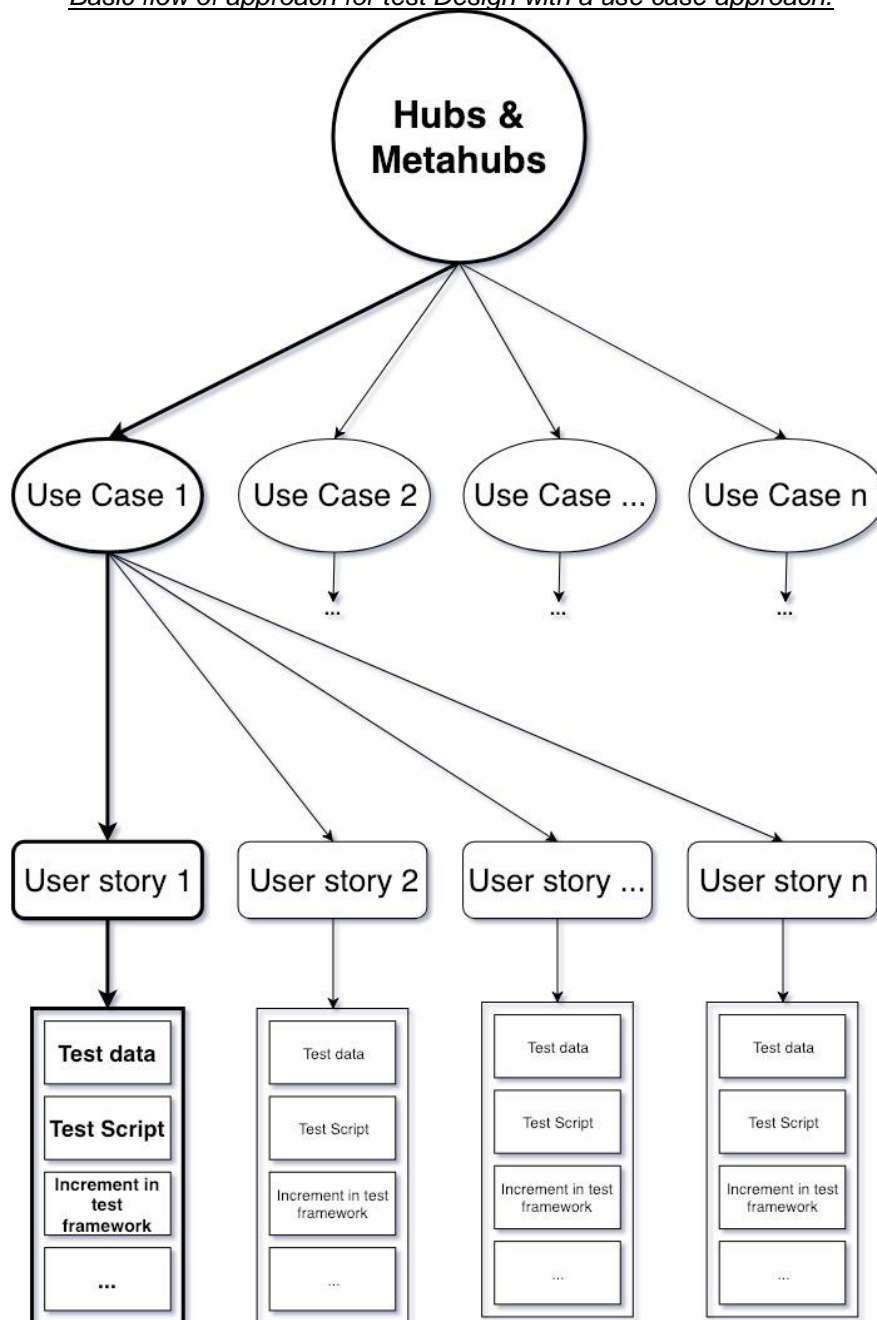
Basic flow of approach for test Design with a use case approach:

Hubs & Metahubs

Use Case 1

Use Case 2

Use Case ...

Use Case n

...

...

...

User story 1

User story 2

User story ...

User story n

Test data

Test Script

Increment in test framework

...

Test data

Test Script

Increment in test framework

...

Test data

Test Script

Increment in test framework

...

Test data

Test Script

Increment in test framework

...